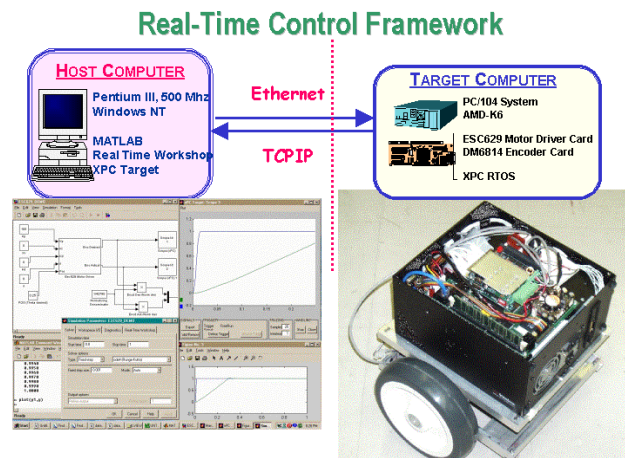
Real-Time Control Framework

HOST COMPUTER

Pentium III, 500 Mhz
Windows NT

MATLAB
Real Time Workshop
XPC Target

Ethernet

TCPIP

TARGET COMPUTER

PC/104 System
AMD-K6

ESC629 Motor Driver Card
DM6814 Encoder Card

XPC RTOS